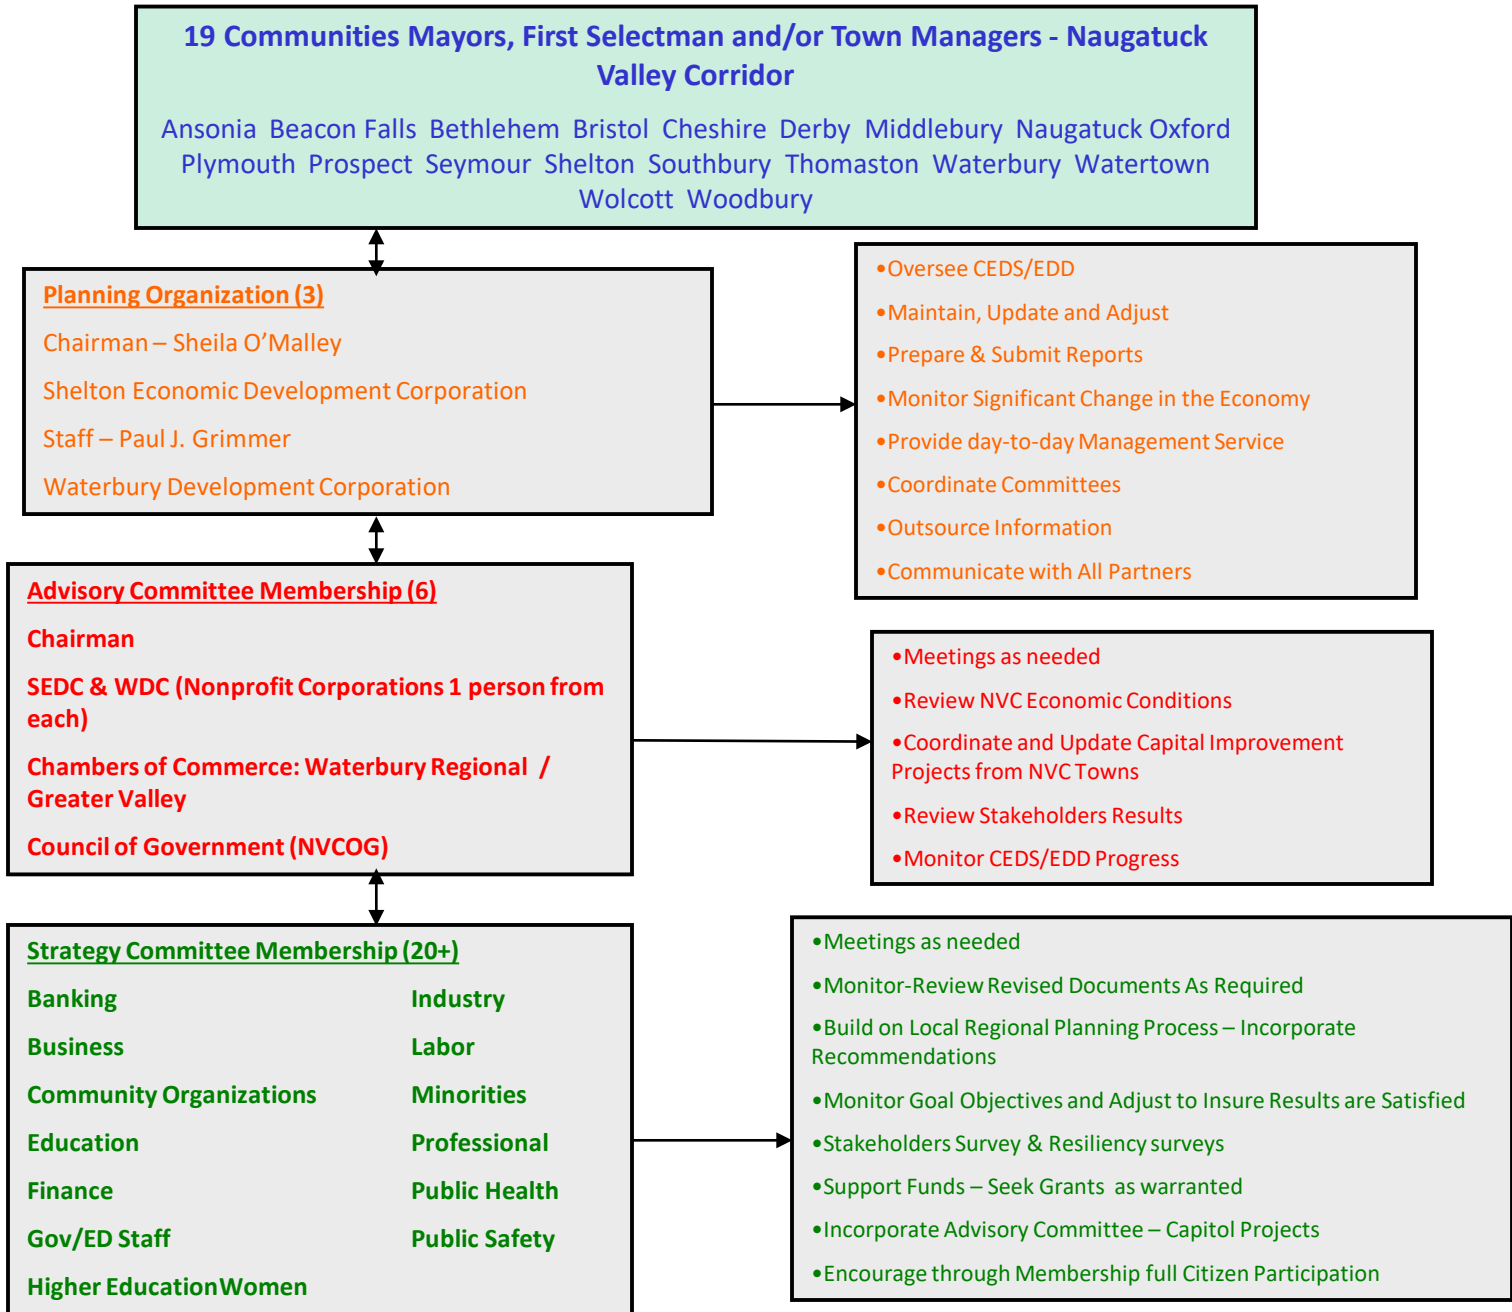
19 Communities Mayors, First Selectman and/or Town Managers - Naugatuck Valley Corridor

Ansonia Beacon Falls Bethlehem Bristol Cheshire Derby Middlebury Naugatuck Oxford Plymouth Prospect Seymour Shelton Southbury Thomaston Waterbury Watertown Wolcott Woodbury

Planning Organization (3)

Chairman – Sheila O'Malley

Shelton Economic Development Corporation

Staff – Paul J. Grimmer

Waterbury Development Corporation

•Oversee CEDS/EDD

•Maintain, Update and Adjust

•Prepare & Submit Reports

•Monitor Significant Change in the Economy

•Provide day-to-day Management Service

•Coordinate Committees

•Outsource Information

•Communicate with All Partners

Advisory Committee Membership (6)

Chairman

SEDC & WDC (Nonprofit Corporations 1 person from each)

Chambers of Commerce: Waterbury Regional / Greater Valley

Council of Government (NVCOG)

•Meetings as needed

•Review NVC Economic Conditions

•Coordinate and Update Capital Improvement Projects from NVC Towns

•Review Stakeholders Results

•Monitor CEDS/EDD Progress

Strategy Committee Membership (20+)

Banking

Business

Community Organizations

Education

Finance

Gov/ED Staff

Higher Education

Industry

Labor

Minorities

Professional

Public Health

Public Safety

Women

•Meetings as needed

•Monitor-Review Revised Documents As Required

•Build on Local Regional Planning Process – Incorporate Recommendations

•Monitor Goal Objectives and Adjust to Insure Results are Satisfied

•Stakeholders Survey & Resiliency surveys

•Support Funds – Seek Grants as warranted

•Incorporate Advisory Committee – Capitol Projects

•Encourage through Membership full Citizen Participation